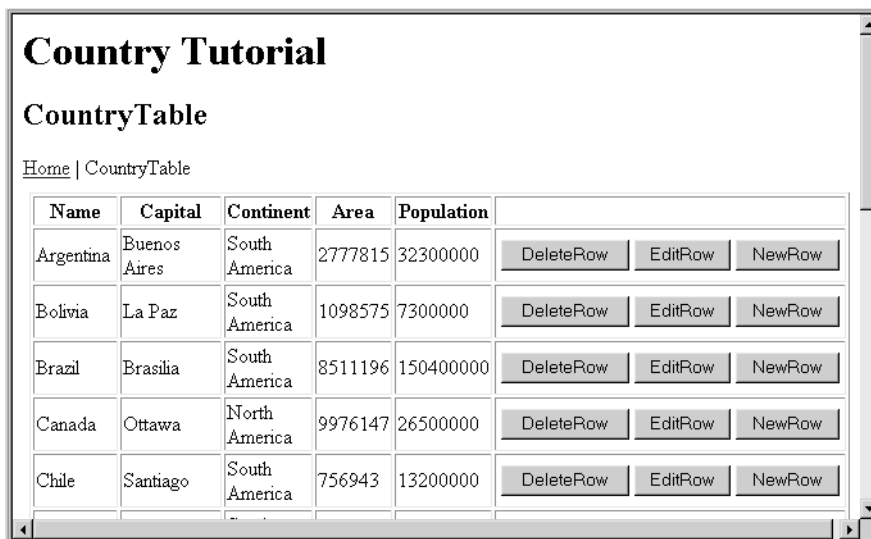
# Country Tutorial

## CountryTable

Home | CountryTable

| Name | Capital | Continent | Area | Population | |
|---|---|---|---|---|---|
| Argentina | Buenos Aires | South America | 2777815 | 32300000 | DeleteRow EditRow NewRow |
| Bolivia | La Paz | South America | 1098575 | 7300000 | DeleteRow EditRow NewRow |
| Brazil | Brasilia | South America | 8511196 | 150400000 | DeleteRow EditRow NewRow |
| Canada | Ottawa | North America | 9976147 | 26500000 | DeleteRow EditRow NewRow |
| Chile | Santiago | South America | 756943 | 13200000 | DeleteRow EditRow NewRow |